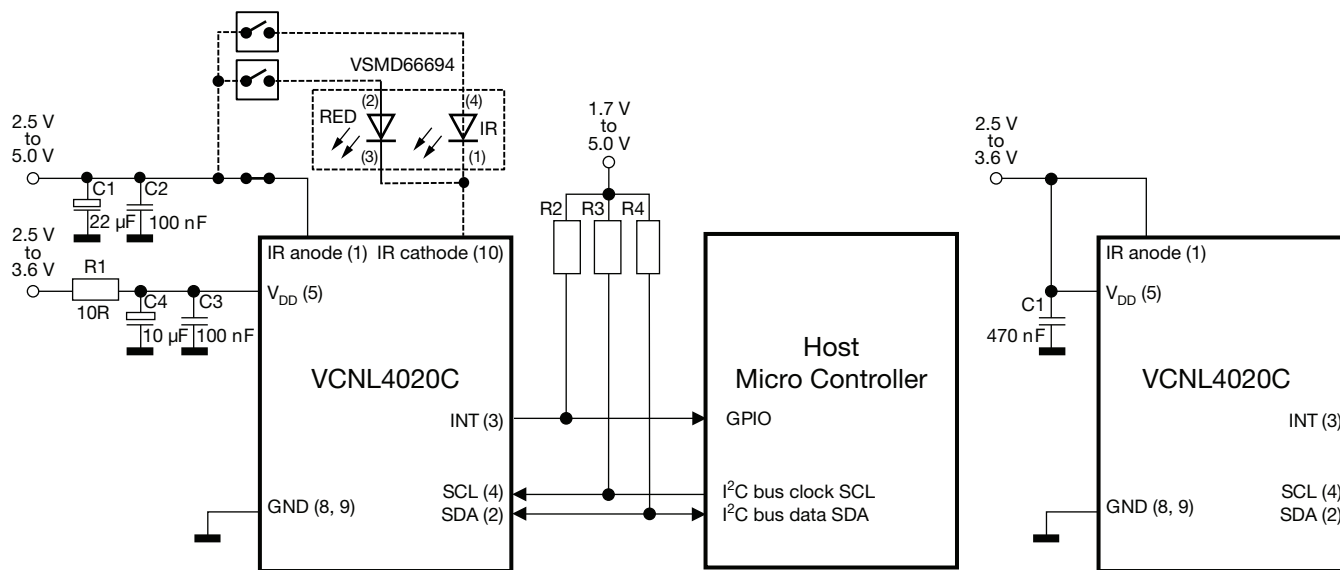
VSMD66694

RED (2) (3)

(4) IR (1)

2.5 V to 5.0 V

C1 22 µF

C2 100 nF

2.5 V to 3.6 V

R1 10R

C4 10 µF

C3 100 nF

1.7 V to 5.0 V

R2 R3 R4

IR anode (1) IR cathode (10)

$V_{DD}$ (5)

VCNL4020C

INT (3)

SCL (4)

SDA (2)

GND (8, 9)

Host Micro Controller

GPIO

$I^2C$ bus clock SCL

$I^2C$ bus data SDA

2.5 V to 3.6 V

C1 470 nF

IR anode (1)

$V_{DD}$ (5)

VCNL4020C

INT (3)

SCL (4)

SDA (2)

GND (8, 9)